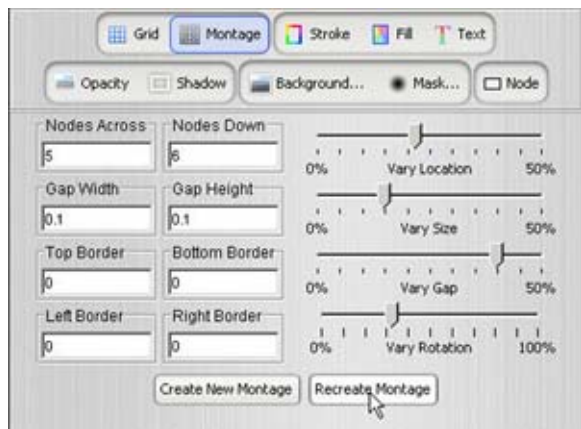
Grid Montage Stroke Fill Text

Opacity Shadow Background... Mask... Node

Nodes Across
5

Nodes Down
6

Gap Width
0.1

Gap Height
0.1

Top Border
0

Bottom Border
0

Left Border
0

Right Border
0

0% Vary Location 50%

0% Vary Size 50%

0% Vary Gap 50%

0% Vary Rotation 100%

Create New Montage

Recreate Montage